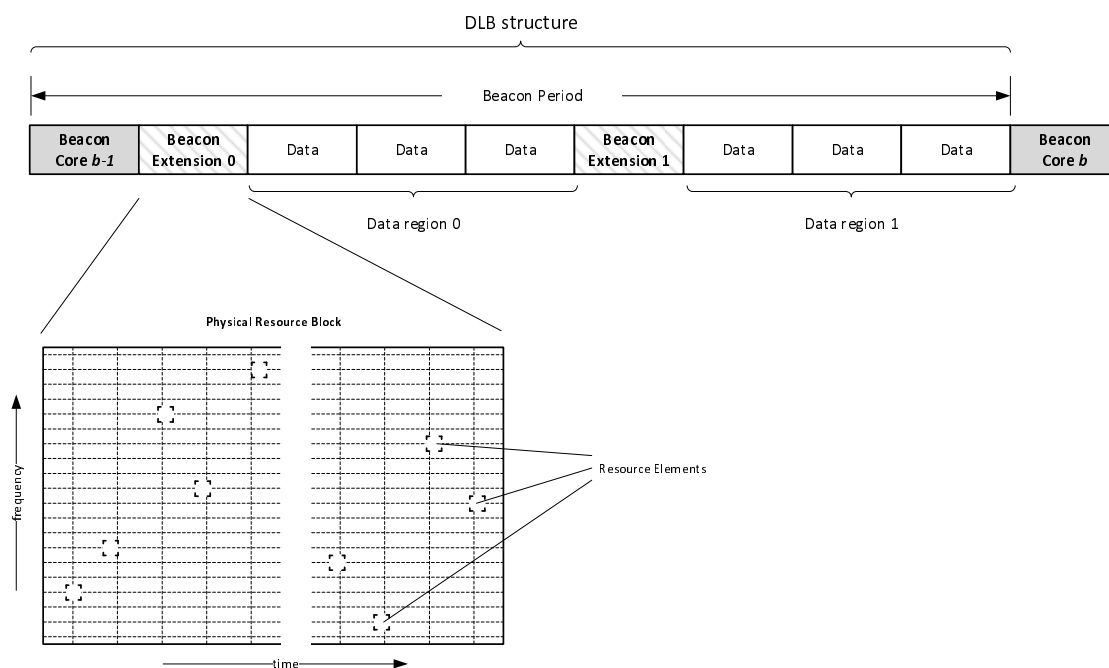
DLB structure

Beacon Period

| Beacon Core *b-1* | Beacon Extension 0 | Data | Data | Data | Beacon Extension 1 | Data | Data | Data | Beacon Core *b* |
|---|---|---|---|---|---|---|---|---|---|

Data region 0

Data region 1

Physical Resource Block

frequency

Resource Elements

time